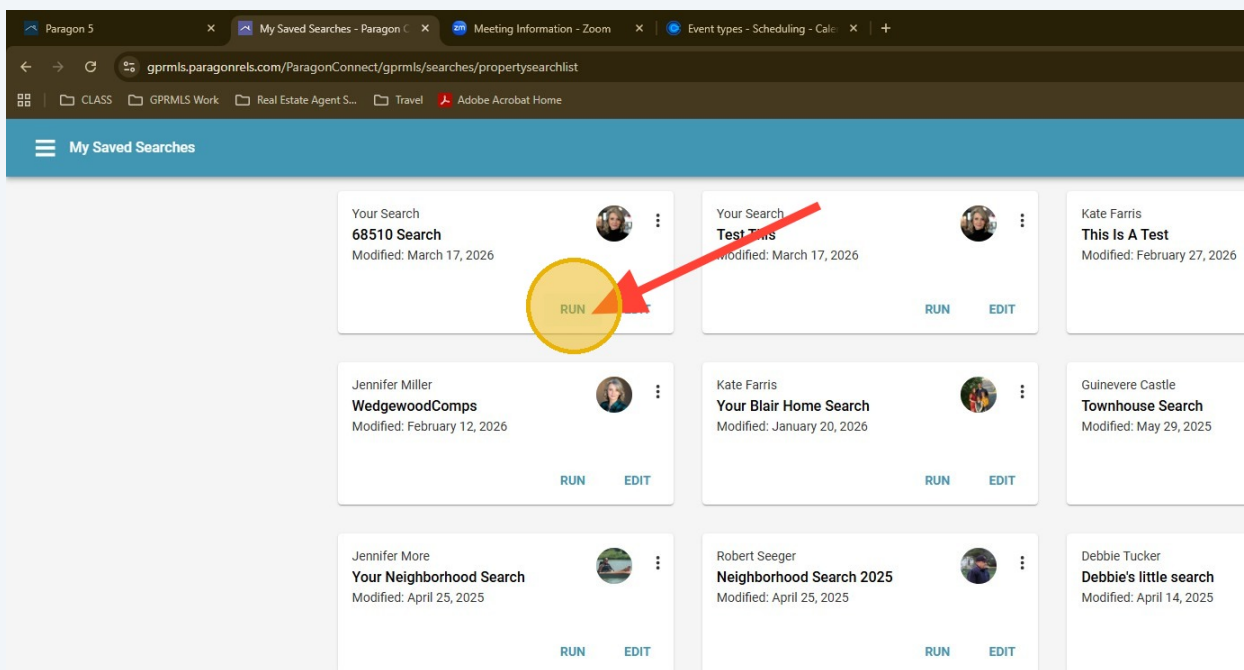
Paragon 5 ×
My Saved Searches - Paragon C ×
Meeting Information - Zoom ×
Event types - Scheduling - Cale ×
+

gprmls.paragonrels.com/ParagonConnect/gprmls/searches/propertysearchlist

CLASS
GPRMLS Work
Real Estate Agent S...
Travel
Adobe Acrobat Home

My Saved Searches

Your Search
68510 Search
Modified: March 17, 2026
RUN
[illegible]

Your Search
Test This
Modified: March 17, 2026
RUN
EDIT

Kate Farris
This Is A Test
Modified: February 27, 2026

Jennifer Miller
WedgewoodComps
Modified: February 12, 2026
RUN
EDIT

Kate Farris
Your Blair Home Search
Modified: January 20, 2026
RUN
EDIT

Guinevere Castle
Townhouse Search
Modified: May 29, 2025

Jennifer More
Your Neighborhood Search
Modified: April 25, 2025
RUN
EDIT

Robert Seeger
Neighborhood Search 2025
Modified: April 25, 2025
RUN
EDIT

Debbie Tucker
Debbie's little search
Modified: April 14, 2025